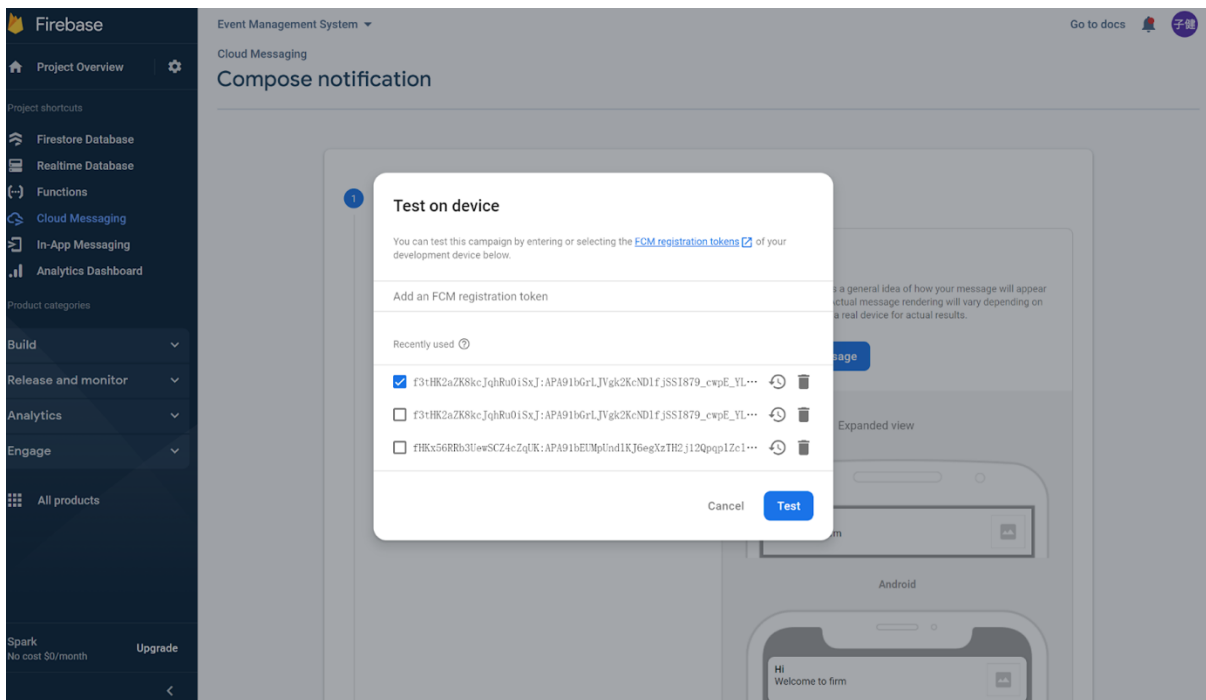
Firebase

Project Overview

Project shortcuts

Firestore Database

Realtime Database

Functions

Cloud Messaging

In-App Messaging

Analytics Dashboard

Product categories

Build

Release and monitor

Analytics

Engage

All products

Spark
No cost $0/month

Upgrade

Event Management System

Go to docs

子健

Cloud Messaging

Compose notification

1

Test on device

You can test this campaign by entering or selecting the FCM registration tokens of your development device below.

Add an FCM registration token

Recently used

f3tHK2aZK8kcJqhRu0iSxJ:APA91bGrLJVgk2KcND1fjSSI879_cwpE_YL···

f3tHK2aZK8kcJqhRu0iSxJ:APA91bGrLJVgk2KcND1fjSSI879_cwpE_YL···

fHKx56RRb3UewSCZ4cZqUK:APA91bEUMpUnd1KJ6egXzTH2j12Qpqp1Zc1···

Cancel

Test

a general idea of how your message will appear ctual message rendering will vary depending on a real device for actual results.

sage

Expanded view

m

Android

Hi
Welcome to firm